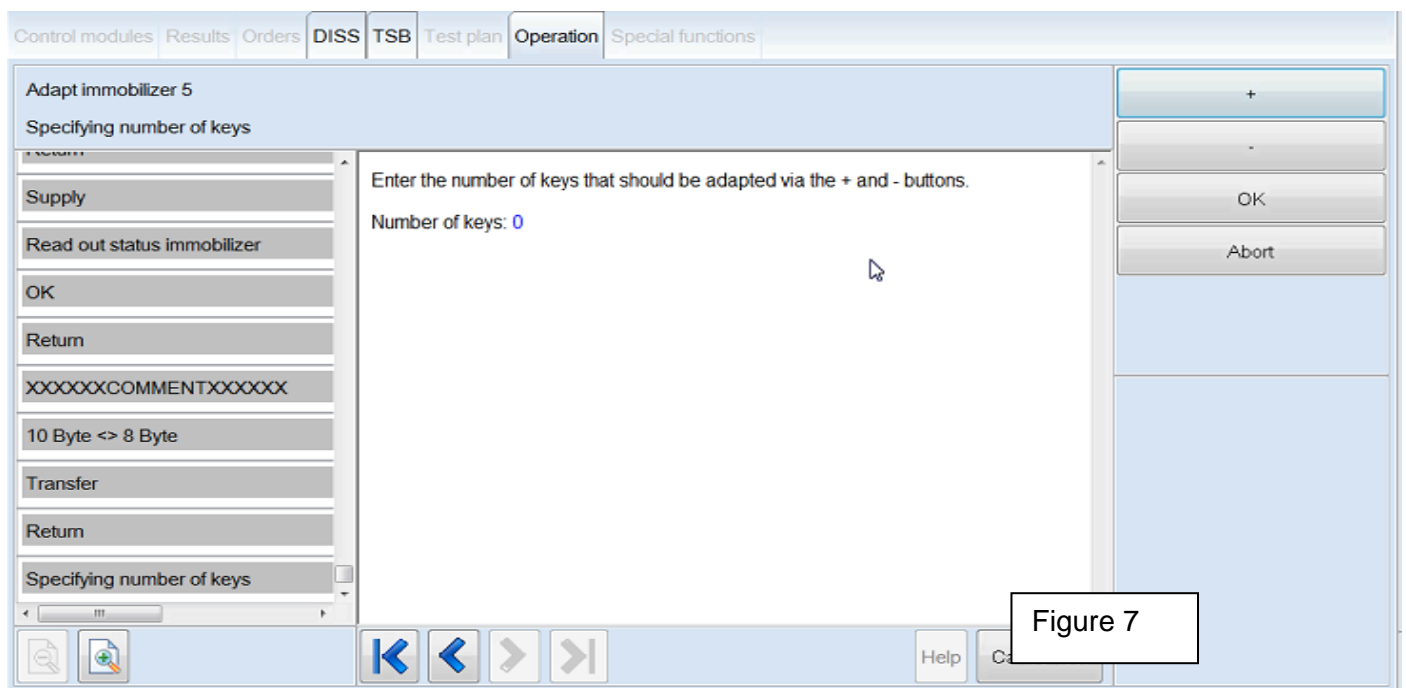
Control modules | Results | Orders | DISS | TSB | Test plan | Operation | Special functions

Adapt immobilizer 5

Specifying number of keys

+

-

OK

Abort

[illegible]

Supply

Read out status immobilizer

OK

Return

XXXXXXCOMMENTXXXXXX

10 Byte <> 8 Byte

Transfer

Return

Specifying number of keys

Enter the number of keys that should be adapted via the + and - buttons.

Number of keys: 0

Help

Ca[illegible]

Figure 7